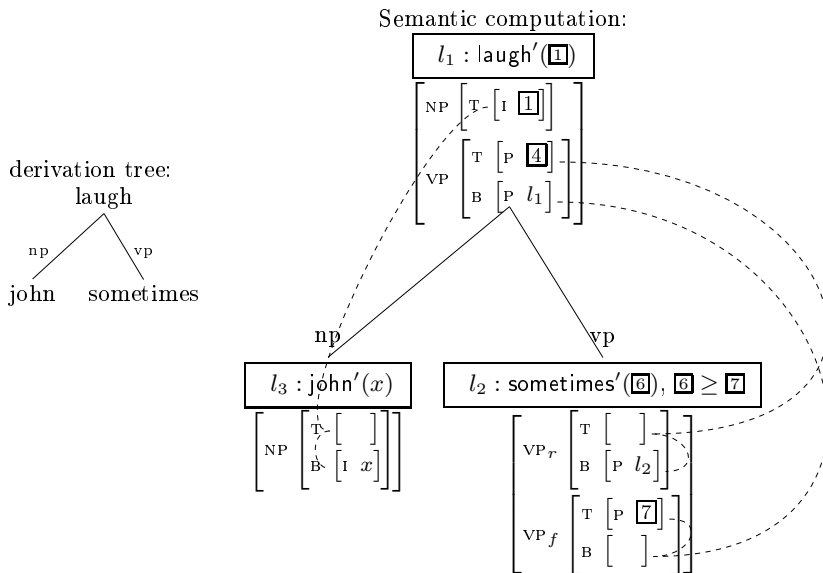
Semantic computation:

$l_1$ : laugh′(1)

NP [T [I 1]]

VP [T [P 4] B [P $l_1$]]

derivation tree:

laugh

np vp

john sometimes

np vp

$l_3$ : john′($x$)

NP [T [ ] B [I $x$]]

$l_2$ : sometimes′(6), 6 $\geq$ 7

VP$_r$ [T [ ] B [P $l_2$]]

VP$_f$ [T [P 7] B [ ]]